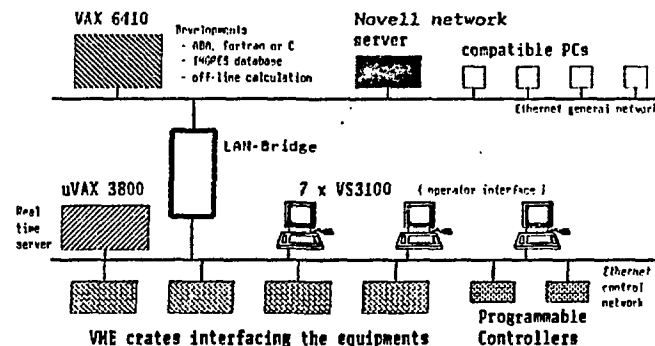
VAX 6410

Developments
- ADA, fortran or C
- INGRES database
- off-line calculation

Novell network server

compatible PCs

Ethernet general network

LAN-Bridge

uVAX 3800

Real time server

7 x VS3100 ( operator interface )

Ethernet control network

VME crates interfacing the equipments

Programmable Controllers